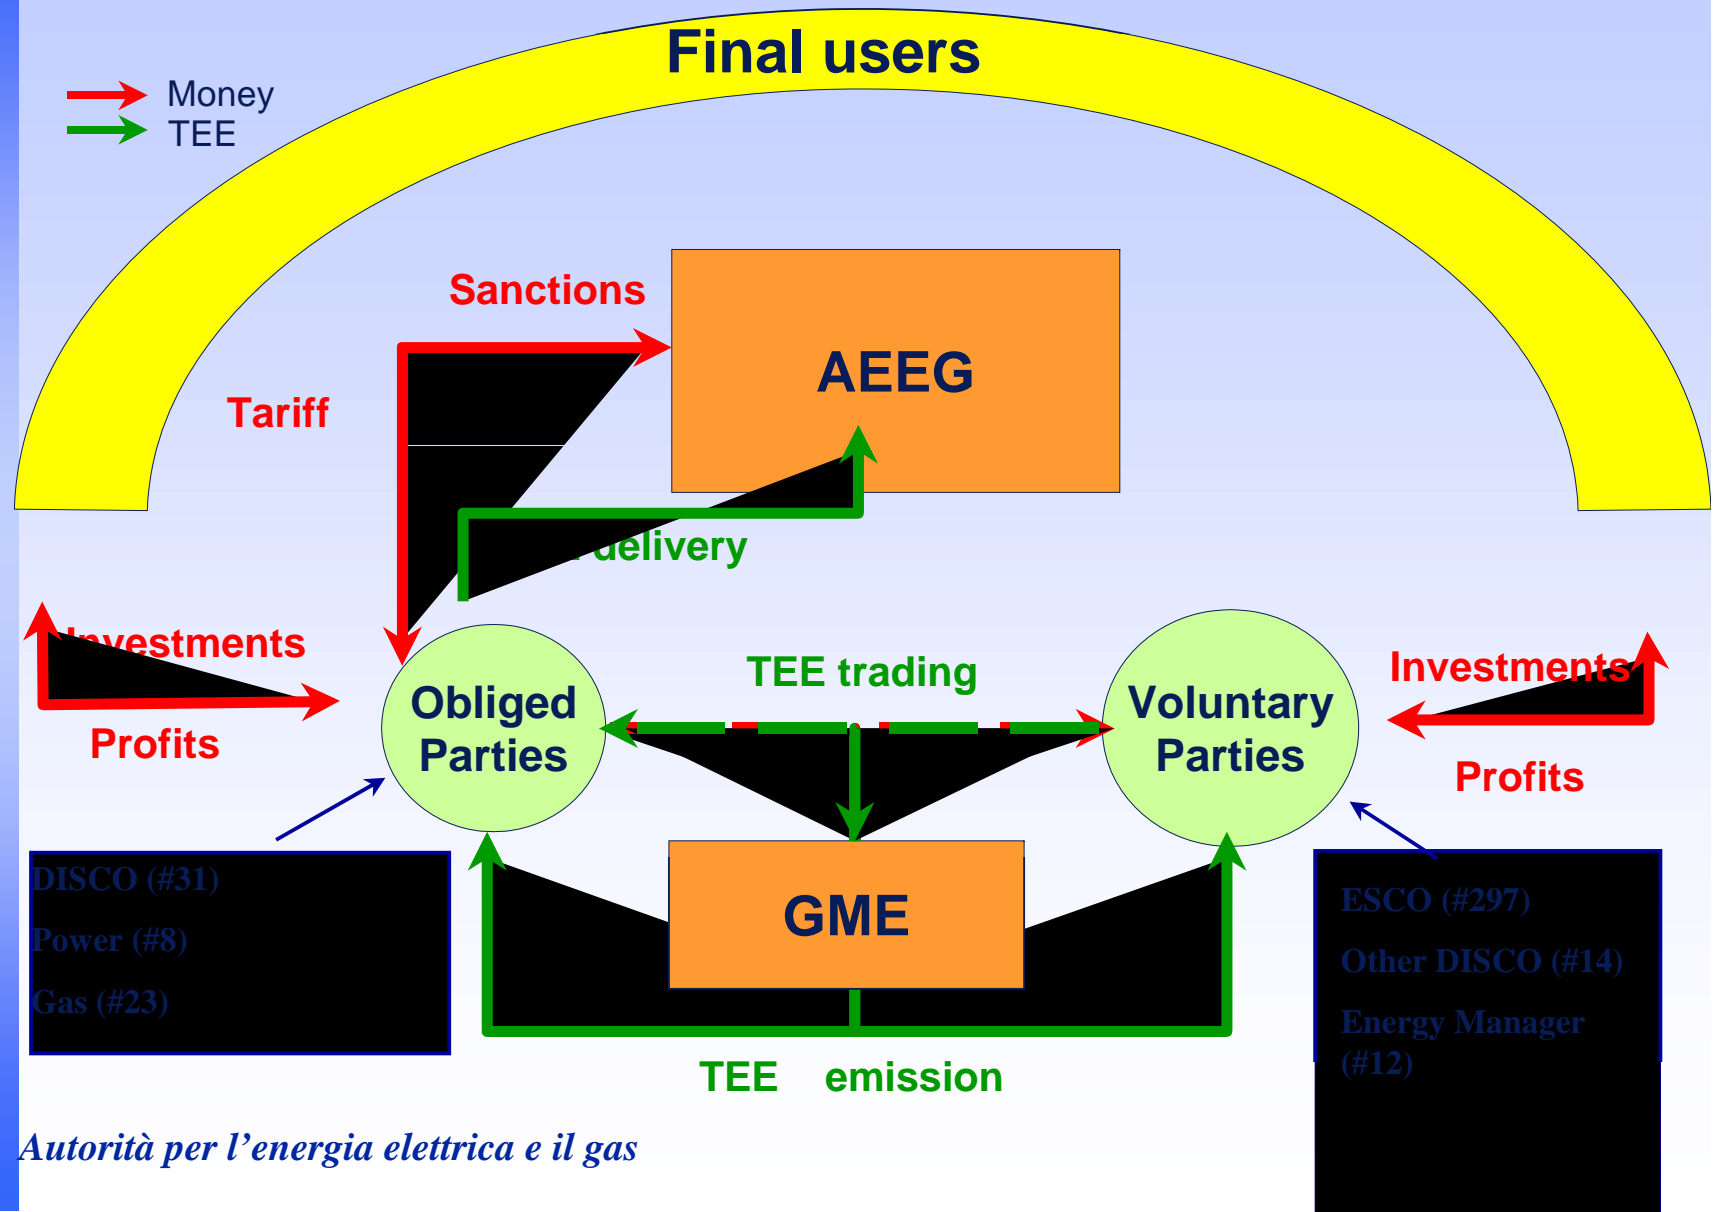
Final users

Money
TEE

Sanctions

AEEG

Tariff

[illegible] delivery

Investments

Profits

Obliged Parties

TEE trading

Voluntary Parties

Investments

Profits

DISCO (#31)
Power (#8)
Gas (#23)

GME

ESCO (#297)
Other DISCO (#14)
Energy Manager (#12)

TEE emission

Autorità per l'energia elettrica e il gas